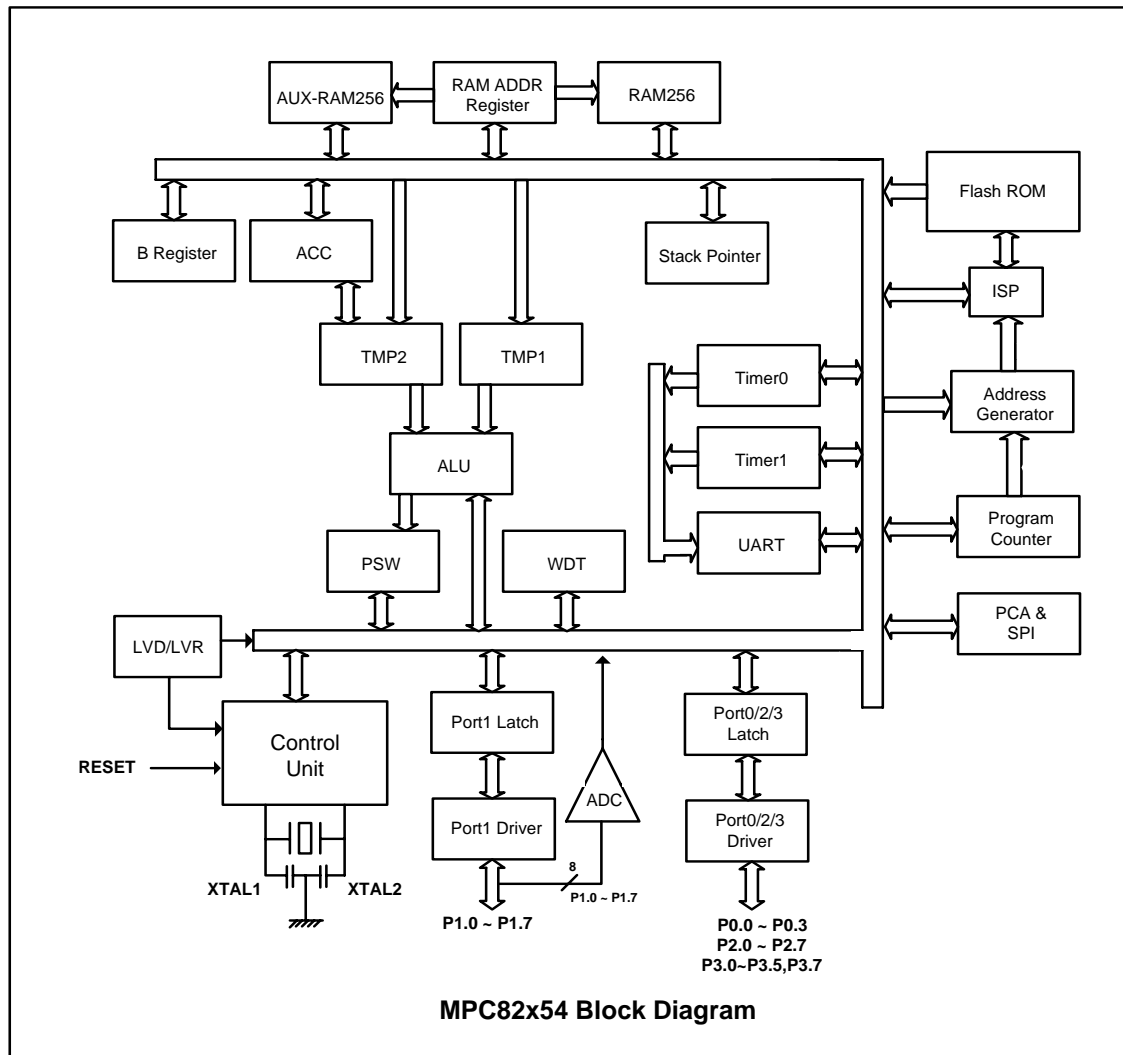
AUX-RAM256
RAM ADDR Register
RAM256
Flash ROM
B Register
ACC
Stack Pointer
ISP
TMP2
TMP1
Timer0
Address Generator
ALU
Timer1
Program Counter
PSW
WDT
UART
LVD/LVR
PCA & SPI
Control Unit
RESET
Port1 Latch
Port0/2/3 Latch
ADC
Port1 Driver
Port0/2/3 Driver
XTAL1
XTAL2
8
P1.0 ~ P1.7
P1.0 ~ P1.7
P0.0 ~ P0.3
P2.0 ~ P2.7
P3.0~P3.5,P3.7

MPC82x54 Block Diagram